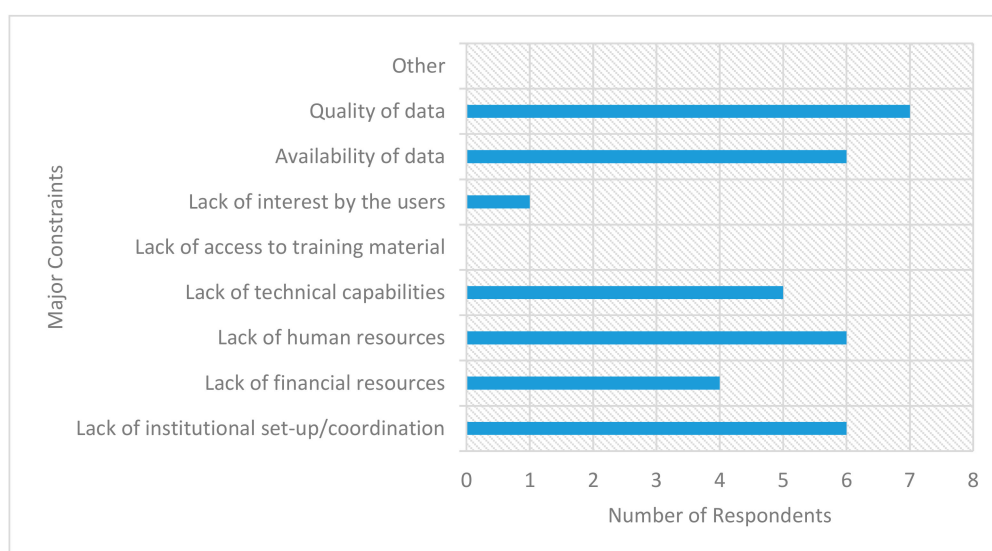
Major Constraints

Other
Quality of data
Availability of data
Lack of interest by the users
Lack of access to training material
Lack of technical capabilities
Lack of human resources
Lack of financial resources
Lack of institutional set-up/coordination

0 1 2 3 4 5 6 7 8

Number of Respondents